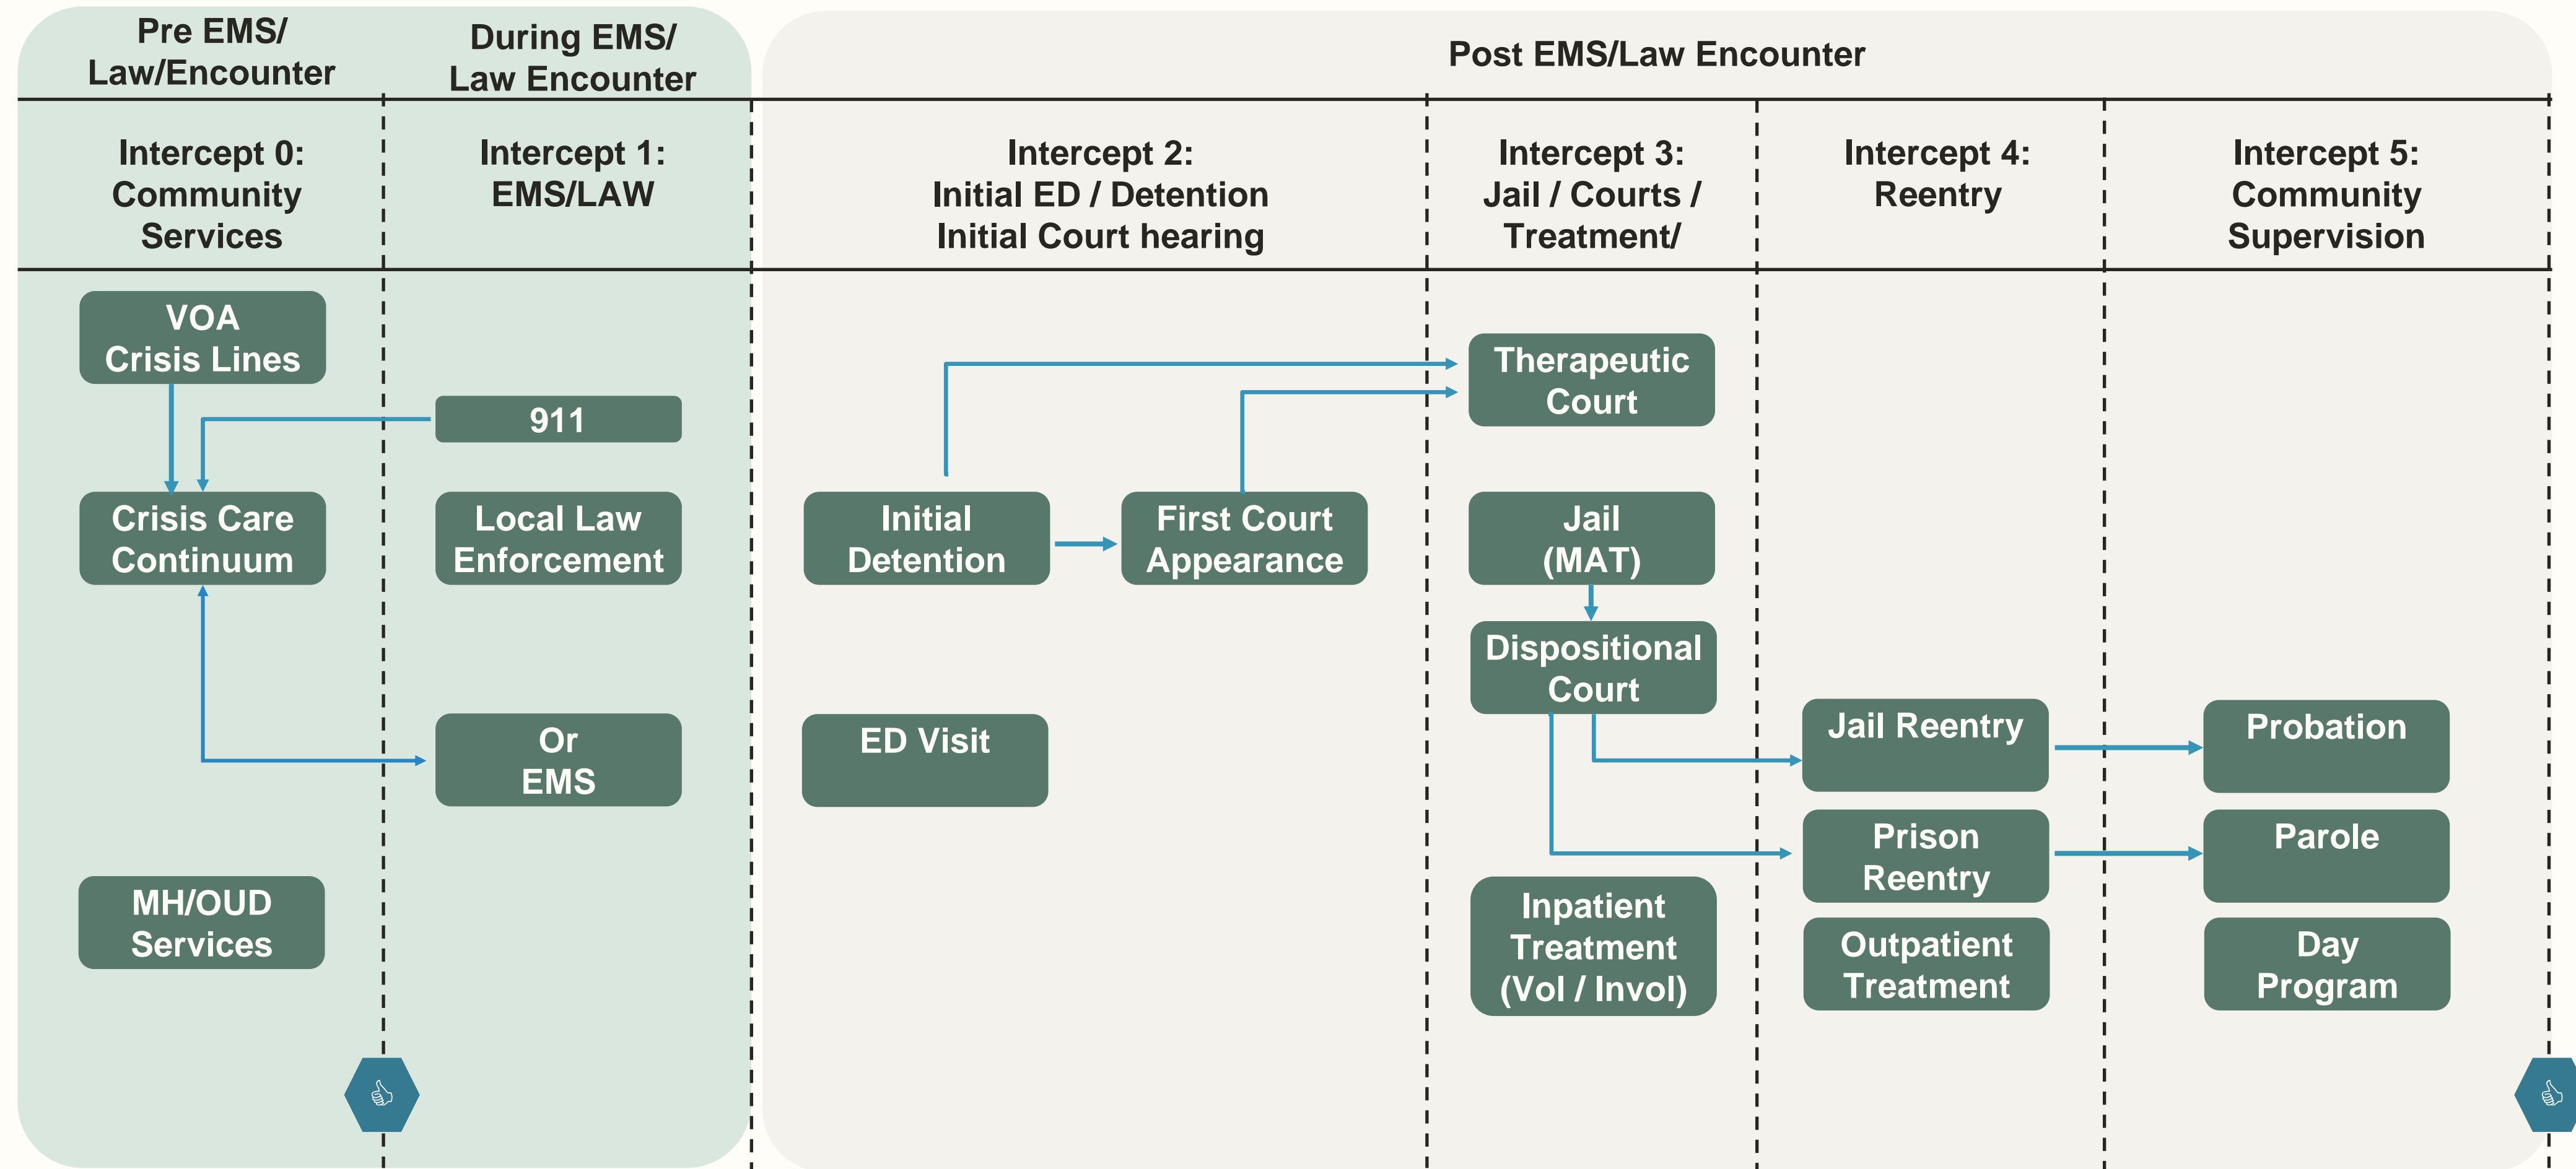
Pre EMS/ Law/Encounter

During EMS/ Law Encounter

Post EMS/Law Encounter

Intercept 0: Community Services

Intercept 1: EMS/LAW

Intercept 2: Initial ED / Detention Initial Court hearing

Intercept 3: Jail / Courts / Treatment/

Intercept 4: Reentry

Intercept 5: Community Supervision

VOA Crisis Lines

911

Crisis Care Continuum

Local Law Enforcement

Or EMS

MH/OUD Services

Initial Detention

First Court Appearance

ED Visit

Therapeutic Court

Jail (MAT)

Dispositional Court

Inpatient Treatment (Vol / Invol)

Jail Reentry

Prison Reentry

Outpatient Treatment

Probation

Parole

Day Program